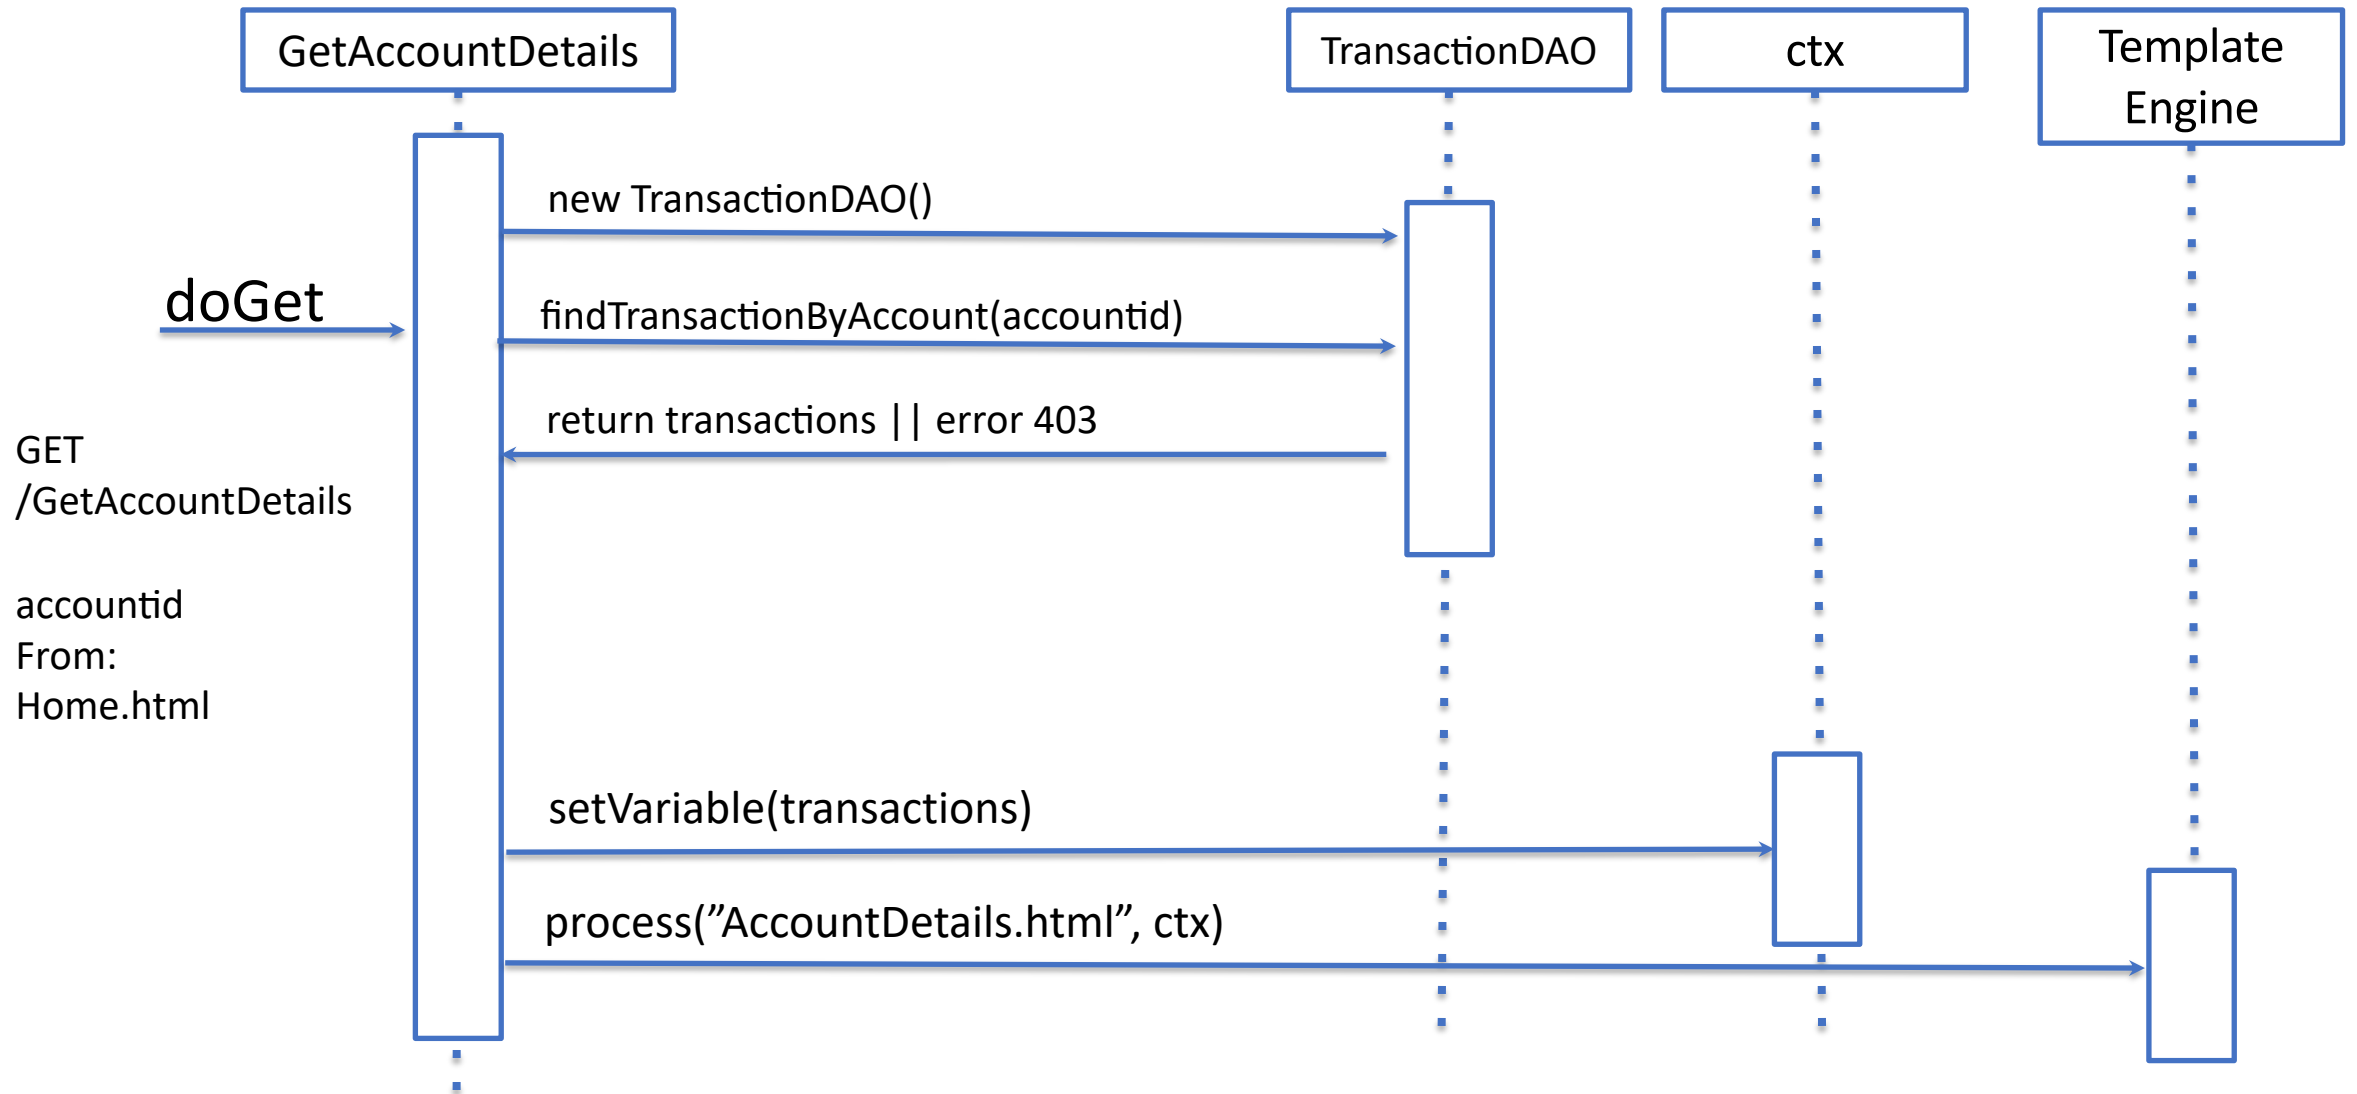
GetAccountDetails

TransactionDAO

ctx

Template Engine

new TransactionDAO()

doGet

findTransactionByAccount(accountid)

return transactions || error 403

GET /GetAccountDetails

accountid From: Home.html

setVariable(transactions)

process(”AccountDetails.html”, ctx)